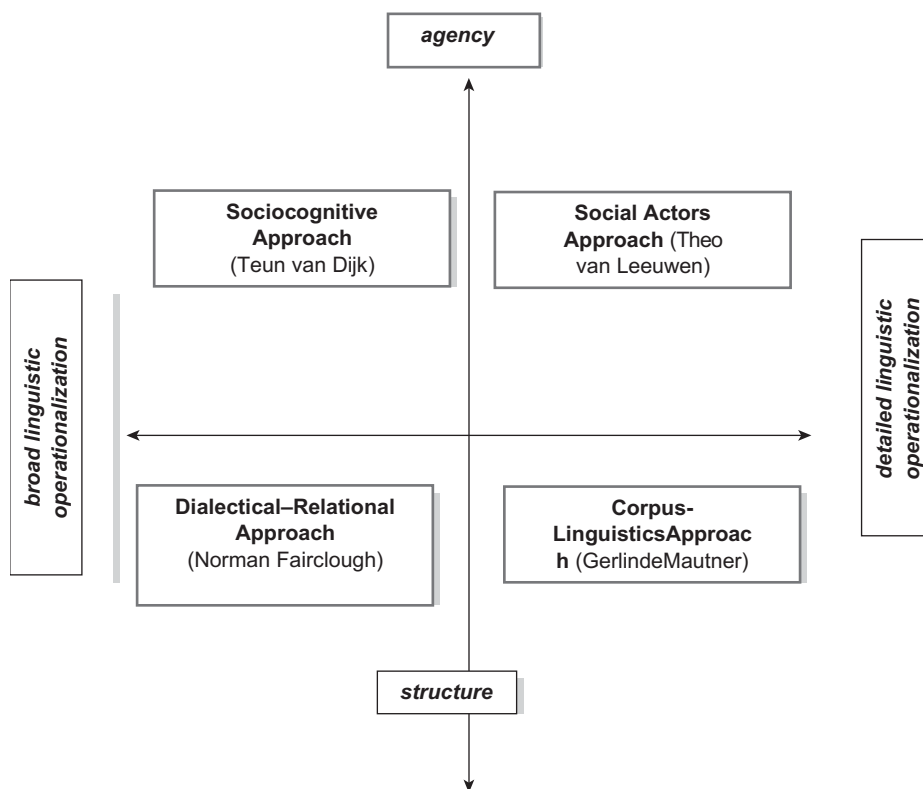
agency

Sociocognitive Approach (Teun van Dijk)

Social Actors Approach (Theo van Leeuwen)

broad linguistic operationalization

detailed linguistic operationalization

Dialectical–Relational Approach (Norman Fairclough)

Corpus-LinguisticsApproach (GerlindeMautner)

structure